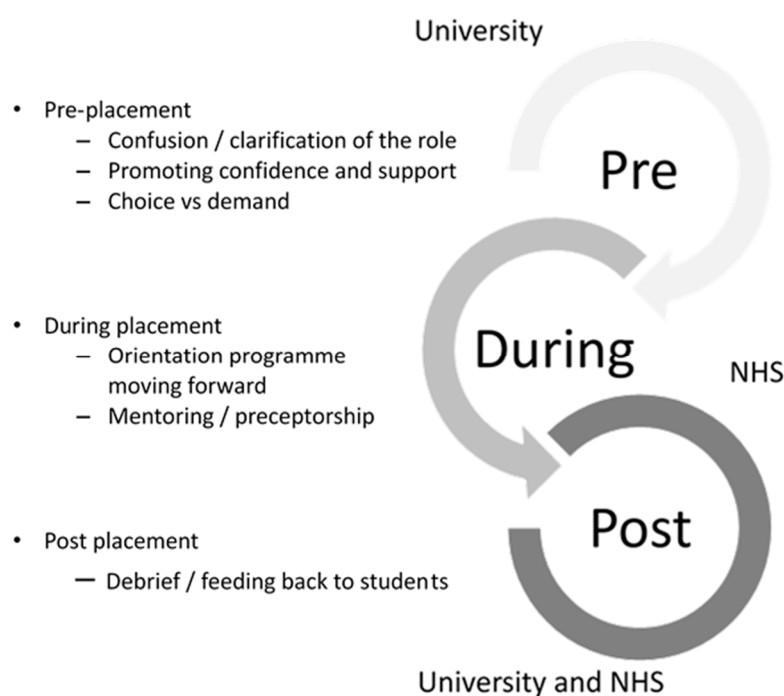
University

- Pre-placement
  – Confusion / clarification of the role
  – Promoting confidence and support
  – Choice vs demand

Pre

- During placement
  – Orientation programme moving forward
  – Mentoring / preceptorship

During

NHS

- Post placement
  – Debrief / feeding back to students

Post

University and NHS